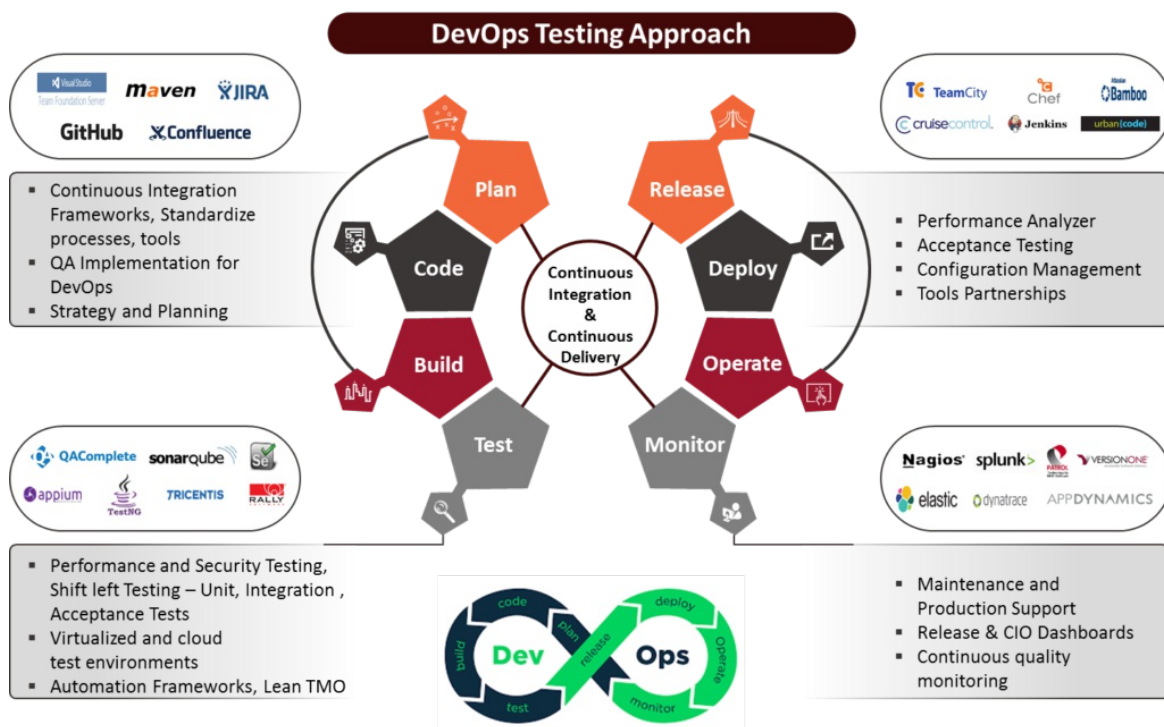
DevOps Testing Approach

Visual Studio Team Foundation Server maven JIRA GitHub Confluence

TC TeamCity Chef Bamboo cruisecontrol Jenkins urban{code}

▪ Continuous Integration Frameworks, Standardize processes, tools
▪ QA Implementation for DevOps
▪ Strategy and Planning

Plan
Code
Build
Test
Release
Deploy
Operate
Monitor

Continuous Integration & Continuous Delivery

▪ Performance Analyzer
▪ Acceptance Testing
▪ Configuration Management
▪ Tools Partnerships

QAComplete sonarqube Se appium TestNG TRICENTIS RALLY

Nagios splunk> PATROL VERSIONONE elastic dynatrace APPDYNAMICS

▪ Performance and Security Testing, Shift left Testing – Unit, Integration , Acceptance Tests
▪ Virtualized and cloud test environments
▪ Automation Frameworks, Lean TMO

code plan build test release Dev Ops deploy Operate monitor

▪ Maintenance and Production Support
▪ Release & CIO Dashboards
▪ Continuous quality monitoring